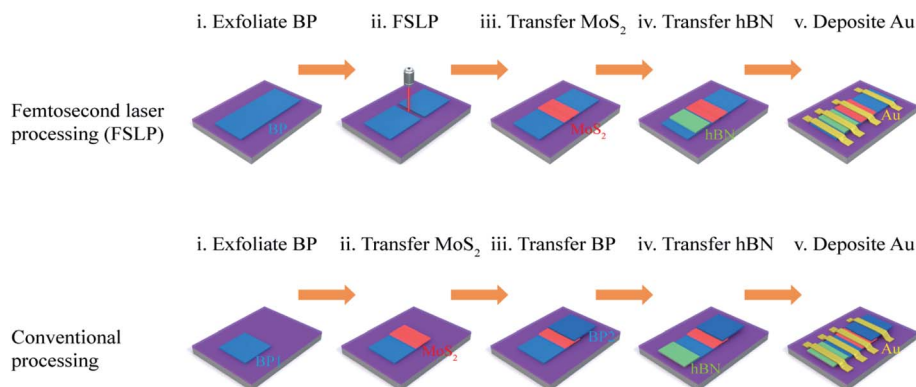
i. Exfoliate BP ii. FSLP iii. Transfer $MoS_2$ iv. Transfer hBN v. Deposite Au

Femtosecond laser processing (FSLP)

BP

$MoS_2$

hBN

Au

i. Exfoliate BP ii. Transfer $MoS_2$ iii. Transfer BP iv. Transfer hBN v. Deposite Au

Conventional processing

BP1

$MoS_2$

BP2

hBN

Au